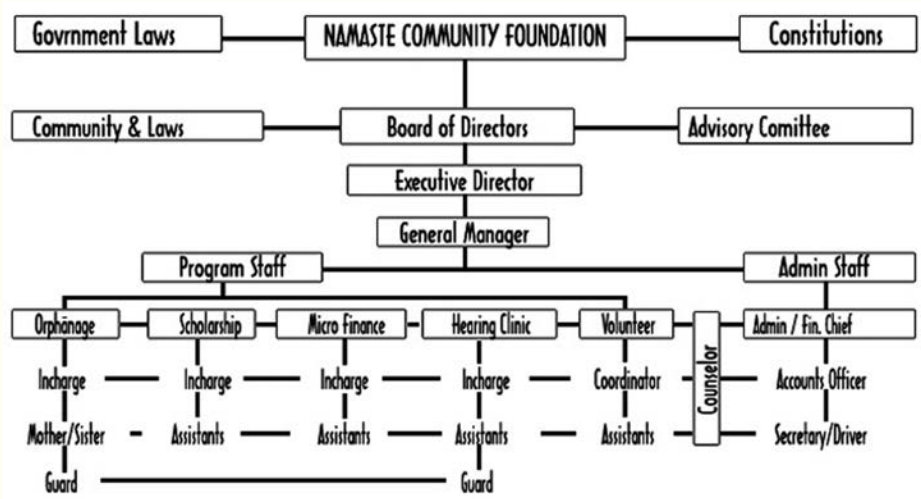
Govrnment Laws
NAMASTE COMMUNITY FOUNDATION
Constitutions

Community & Laws
Board of Directors
Advisory Comittee

Executive Director

General Manager

Program Staff
Admin Staff

Orphänage
Incharge
Mother/Sister
Guard

Scholarship
Incharge
Assistants

Micro Finance
Incharge
Assistants

Hearing Clinic
Incharge
Assistants
Guard

Volunteer
Coordinator
Assistants

Counselor

Admin / Fin. Chief
Accounts Officer
Secretary/Driver